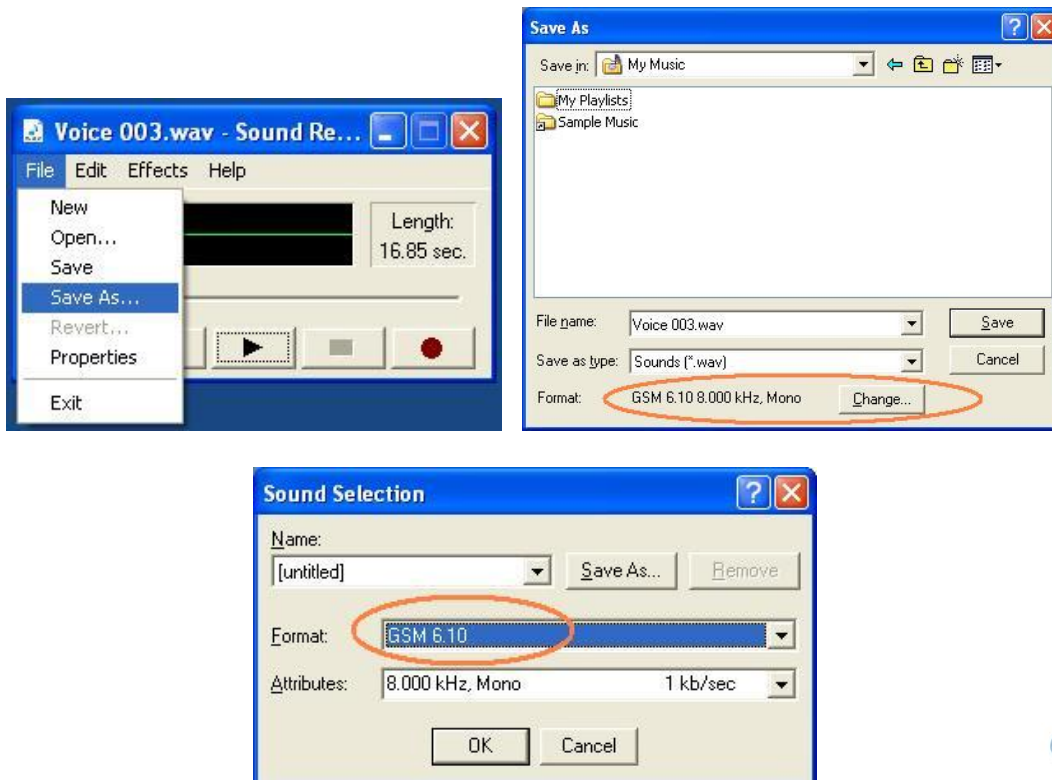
Voice 003.wav - Sound Re...

File Edit Effects Help

New
Open...
Save
Save As...
Revert...
Properties
Exit

Length:
16.85 sec.

Save As

Save in: My Music

My Playlists
Sample Music

File name: Voice 003.wav
Save
Save as type: Sounds (*.wav)
Cancel
Format: GSM 6.10 8.000 kHz, Mono
Change...

Sound Selection

Name:
[untitled]
Save As...
Remove

Format: GSM 6.10

Attributes: 8.000 kHz, Mono 1 kb/sec

OK
Cancel